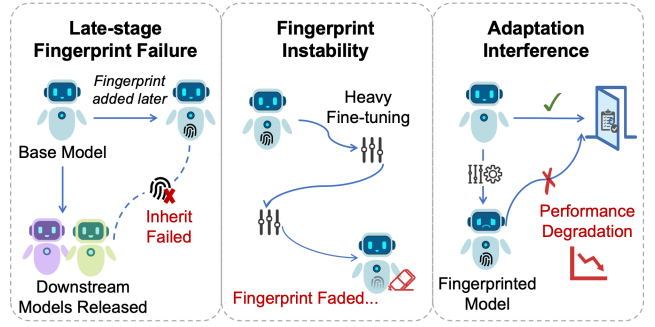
Late-stage Fingerprint Failure

Fingerprint added later

Base Model

Inherit Failed

Downstream Models Released

Fingerprint Instability

Heavy Fine-tuning

Fingerprint Faded...

Adaptation Interference

Performance Degradation

Fingerprinted Model